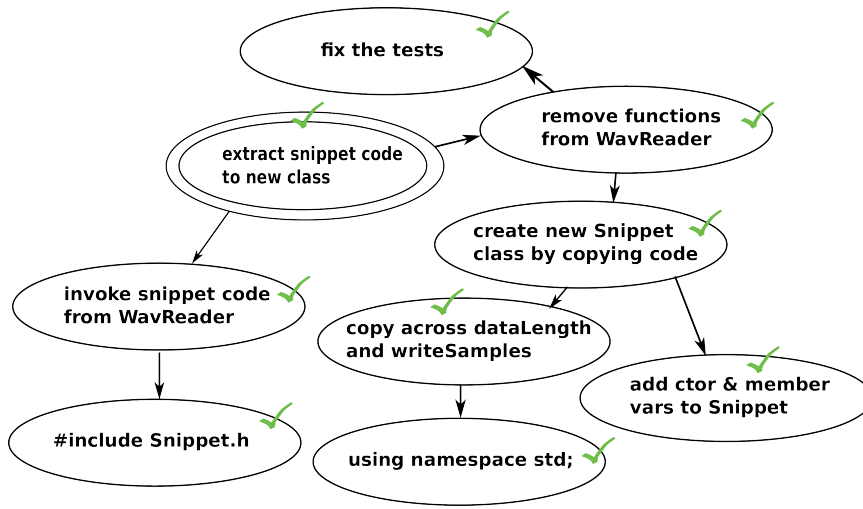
fix the tests

extract snippet code to new class

remove functions from WavReader

create new Snippet class by copying code

invoke snippet code from WavReader

copy across dataLength and writeSamples

add ctor & member vars to Snippet

#include Snippet.h

using namespace std;